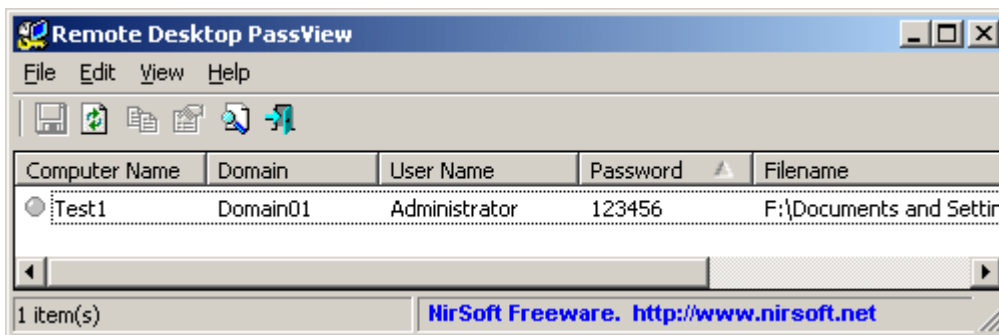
Remote Desktop PassView

File Edit View Help

| Computer Name | Domain | User Name | Password | Filename |
|---|---|---|---|---|
| Test1 | Domain01 | Administrator | 123456 | F:\Documents and Settir |

1 item(s)

NirSoft Freeware. http://www.nirsoft.net